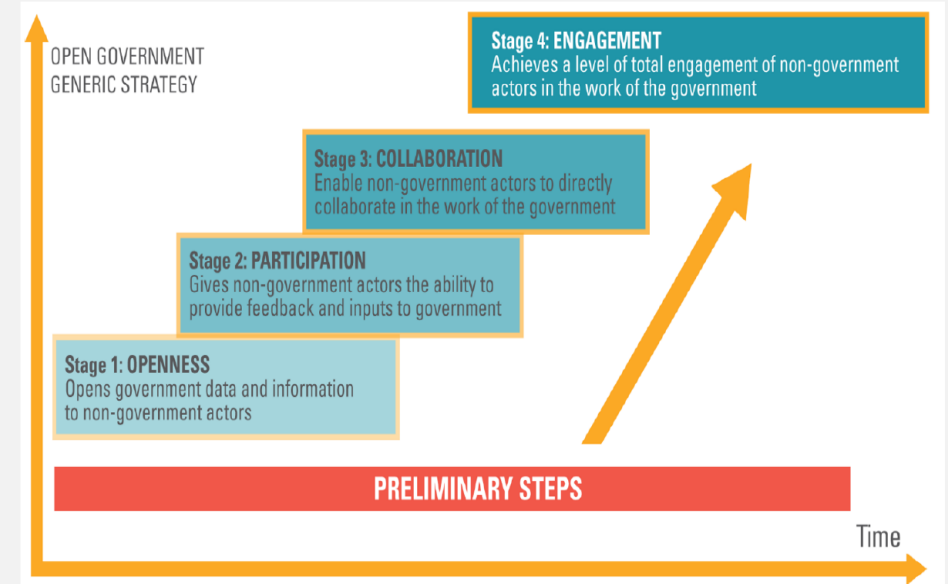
OPEN GOVERNMENT GENERIC STRATEGY

Stage 4: ENGAGEMENT
Achieves a level of total engagement of non-government actors in the work of the government

Stage 3: COLLABORATION
Enable non-government actors to directly collaborate in the work of the government

Stage 2: PARTICIPATION
Gives non-government actors the ability to provide feedback and inputs to government

Stage 1: OPENNESS
Opens government data and information to non-government actors

PRELIMINARY STEPS

Time